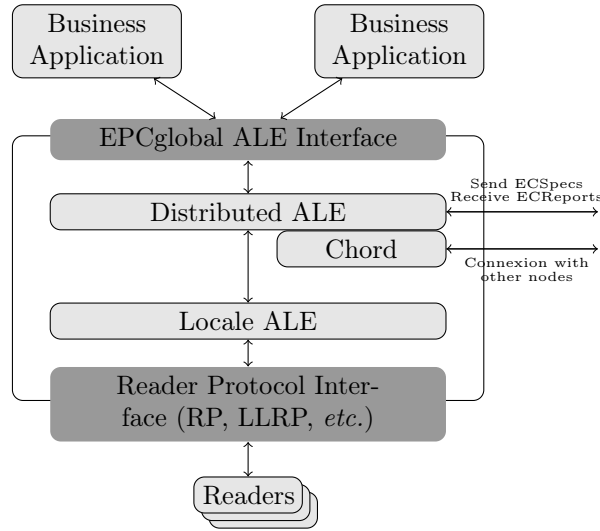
Business Application

Business Application

EPCglobal ALE Interface

Distributed ALE

Send ECSpecs
Receive ECReports

Chord

Connexion with other nodes

Locale ALE

Reader Protocol Interface (RP, LLRP, *etc.*)

Readers